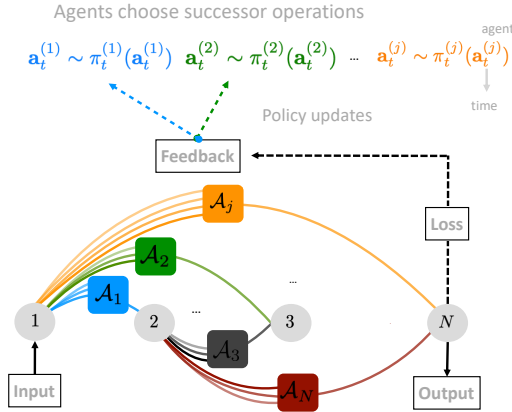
Agents choose successor operations

$\mathbf{a}_t^{(1)} \sim \pi_t^{(1)}(\mathbf{a}_t^{(1)})$ $\mathbf{a}_t^{(2)} \sim \pi_t^{(2)}(\mathbf{a}_t^{(2)})$ ... $\mathbf{a}_t^{(j)} \sim \pi_t^{(j)}(\mathbf{a}_t^{(j)})$

agent

time

Policy updates

Feedback

$\mathcal{A}_j$

Loss

$\mathcal{A}_2$

...

$\mathcal{A}_1$

1

2

...

3

$N$

$\mathcal{A}_3$

$\mathcal{A}_N$

Input

Output